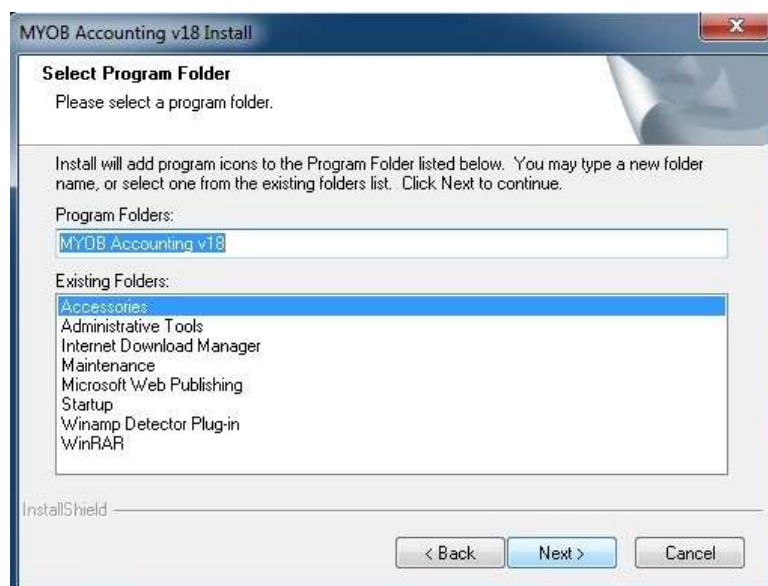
MYOB Accounting v18 Install

Select Program Folder
Please select a program folder.

Install will add program icons to the Program Folder listed below. You may type a new folder name, or select one from the existing folders list. Click Next to continue.

Program Folders:
MYOB Accounting v18

Existing Folders:
Accessories
Administrative Tools
Internet Download Manager
Maintenance
Microsoft Web Publishing
Startup
Winamp Detector Plug-in
WinRAR

InstallShield

< Back
Next >
Cancel